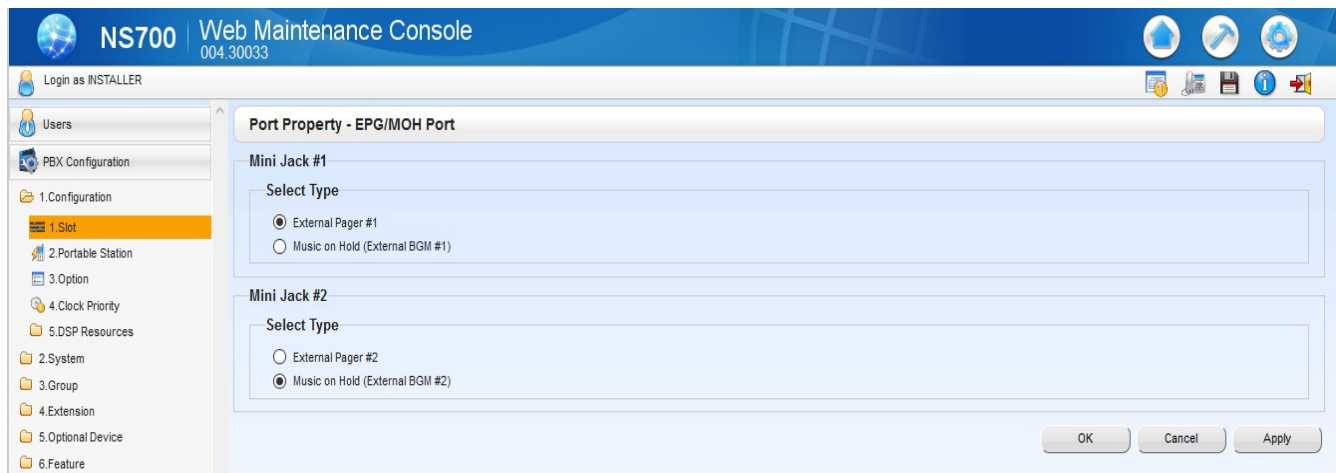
NS700 | Web Maintenance Console
004.30033

Login as INSTALLER

Users

PBX Configuration

1.Configuration

1.Slot

2.Portable Station

3.Option

4.Clock Priority

5.DSP Resources

2.System

3.Group

4.Extension

5.Optional Device

6.Feature

Port Property - EPG/MOH Port

Mini Jack #1

Select Type

External Pager #1

Music on Hold (External BGM #1)

Mini Jack #2

Select Type

External Pager #2

Music on Hold (External BGM #2)

OK

Cancel

Apply